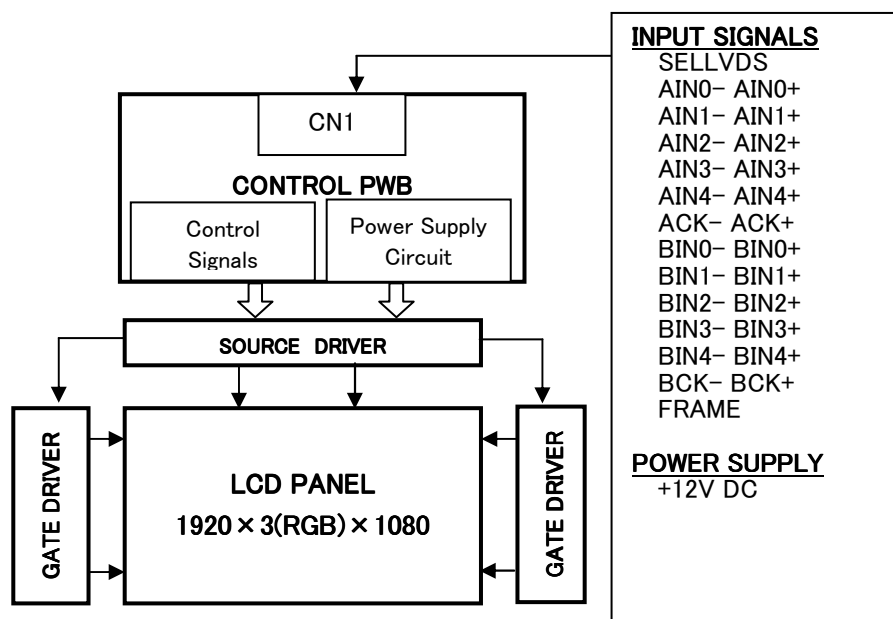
CN1

CONTROL PWB

Control Signals

Power Supply Circuit

SOURCE DRIVER

GATE DRIVER

LCD PANEL
1920 × 3(RGB) × 1080

GATE DRIVER

INPUT SIGNALS
SELLVDS
AIN0− AIN0+
AIN1− AIN1+
AIN2− AIN2+
AIN3− AIN3+
AIN4− AIN4+
ACK− ACK+
BIN0− BIN0+
BIN1− BIN1+
BIN2− BIN2+
BIN3− BIN3+
BIN4− BIN4+
BCK− BCK+
FRAME

POWER SUPPLY
+12V DC